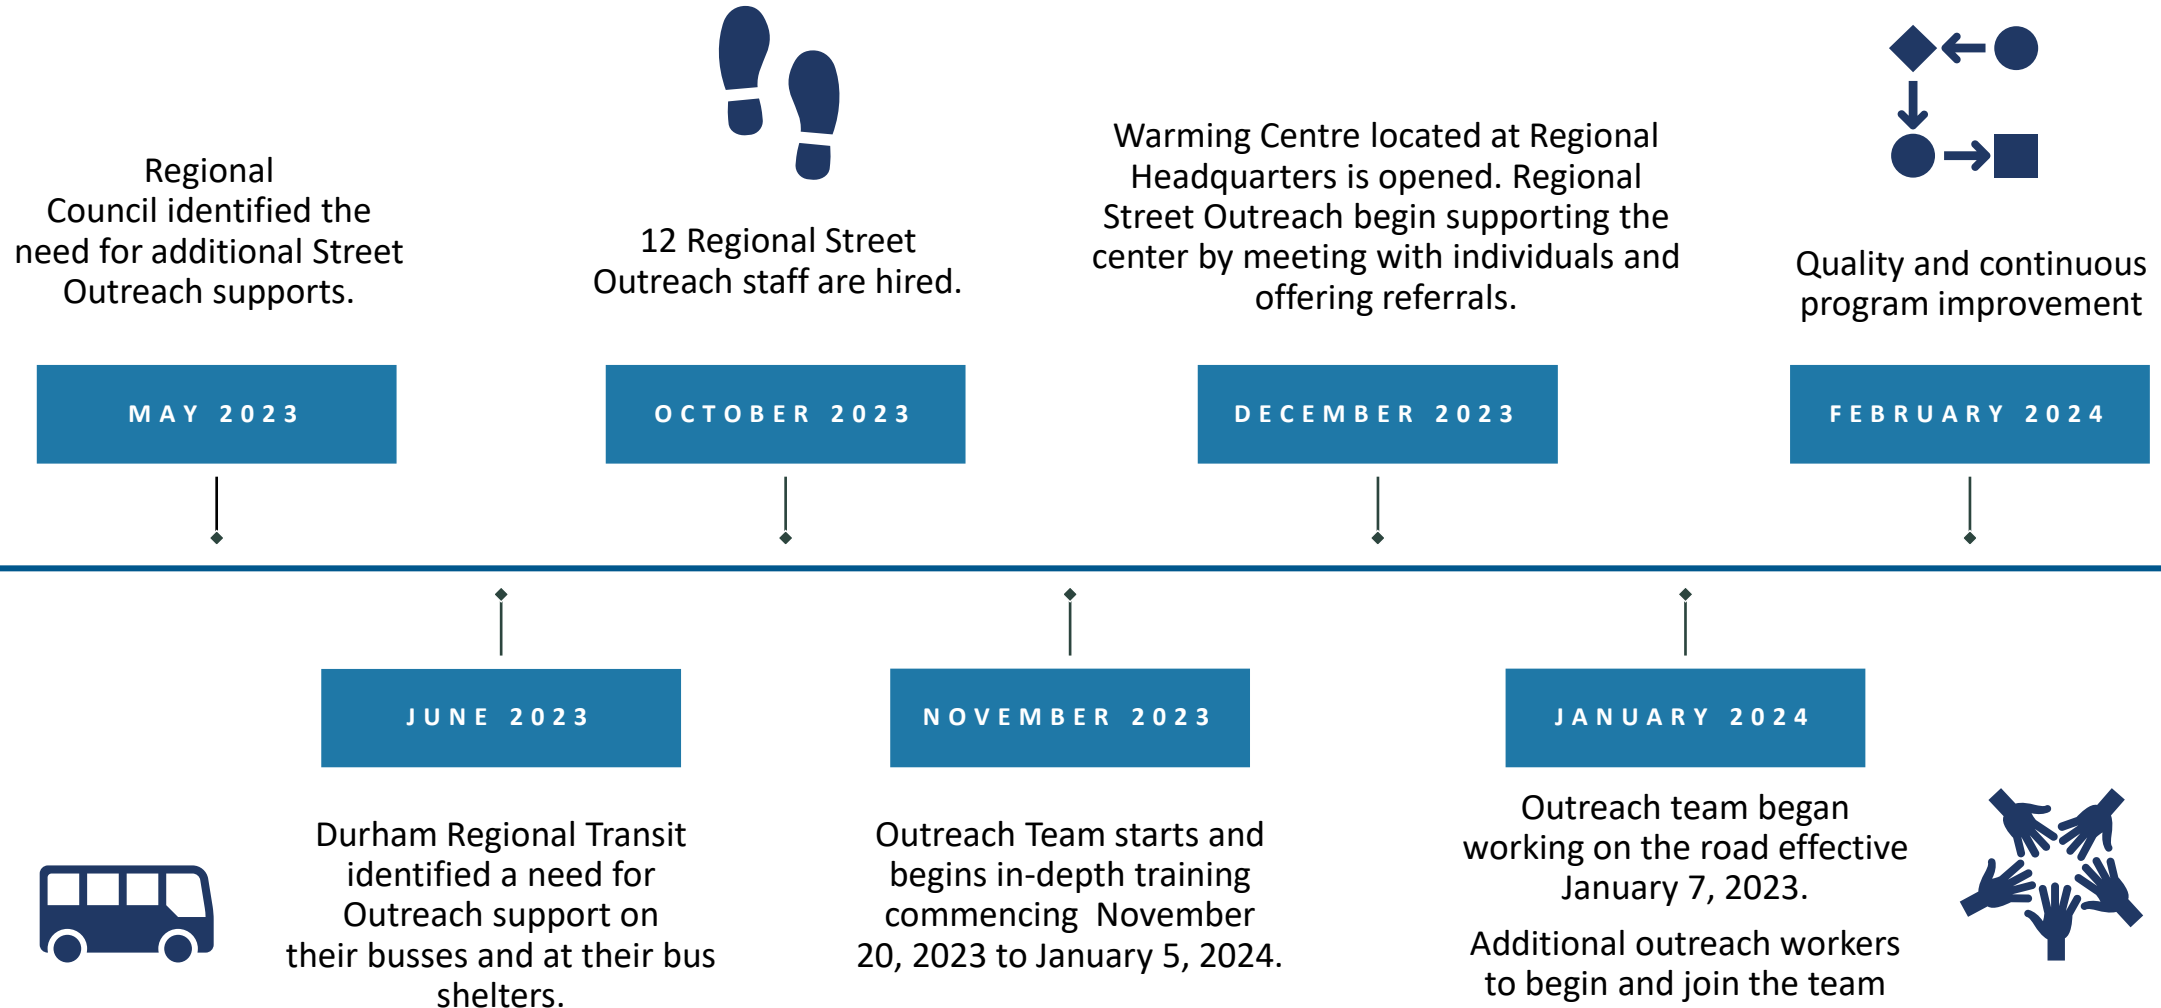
Regional Council identified the need for additional Street Outreach supports.

12 Regional Street Outreach staff are hired.

Warming Centre located at Regional Headquarters is opened. Regional Street Outreach begin supporting the center by meeting with individuals and offering referrals.

Quality and continuous program improvement

MAY 2023

OCTOBER 2023

DECEMBER 2023

FEBRUARY 2024

JUNE 2023

NOVEMBER 2023

JANUARY 2024

Durham Regional Transit identified a need for Outreach support on their busses and at their bus shelters.

Outreach Team starts and begins in-depth training commencing November 20, 2023 to January 5, 2024.

Outreach team began working on the road effective January 7, 2023.

Additional outreach workers to begin and join the team